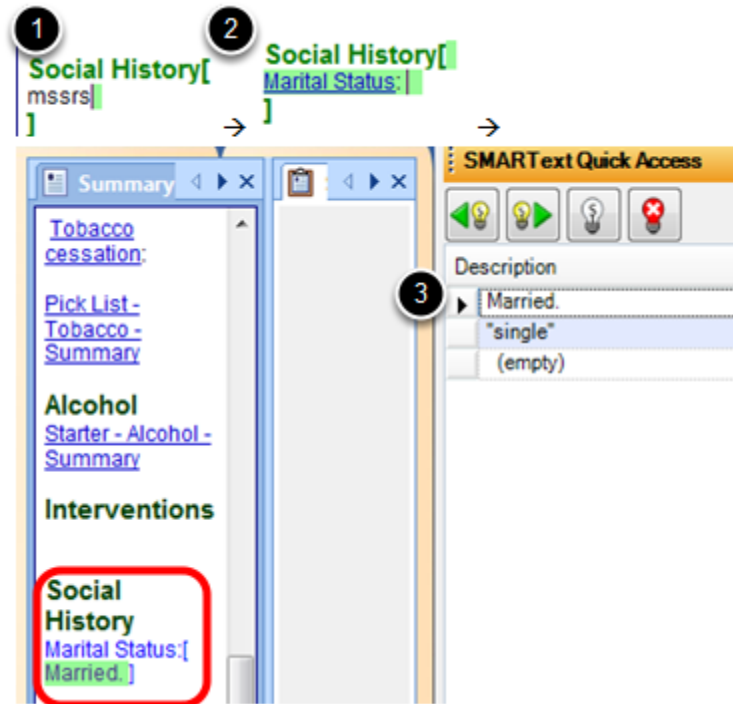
1
Social History[
mssrs
]

2
Social History[
Marital Status: |
]

→

→

Summary ◁ ▷ ×

Tobacco cessation:

Pick List - Tobacco - Summary

Alcohol
Starter - Alcohol - Summary

Interventions

Social History
Marital Status:[ Married. ]

◁ ▷ ×

SMARText Quick Access

Description

3

Married.
"single"
(empty)